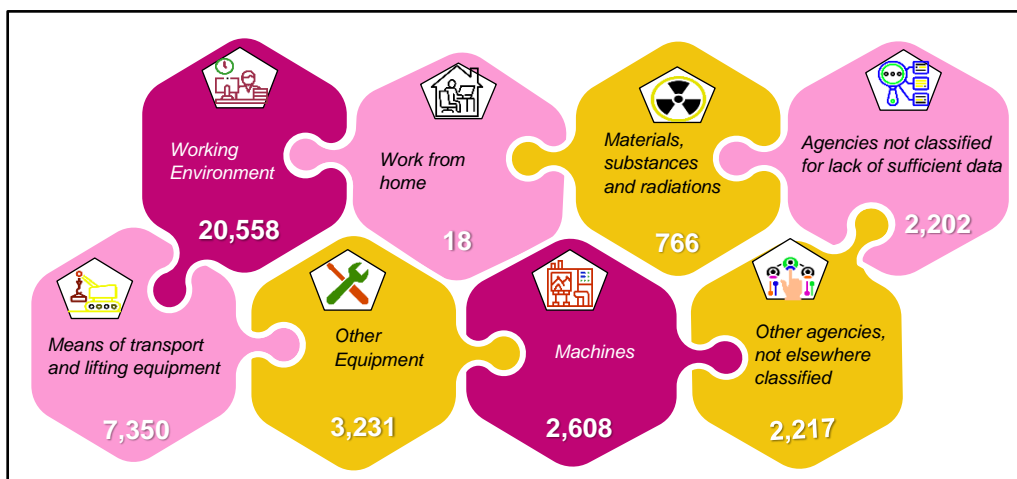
Working Environment

20,558

Work from home

18

Materials, substances and radiations

766

Agencies not classified for lack of sufficient data

2,202

Means of transport and lifting equipment

7,350

Other Equipment

3,231

Machines

2,608

Other agencies, not elsewhere classified

2,217